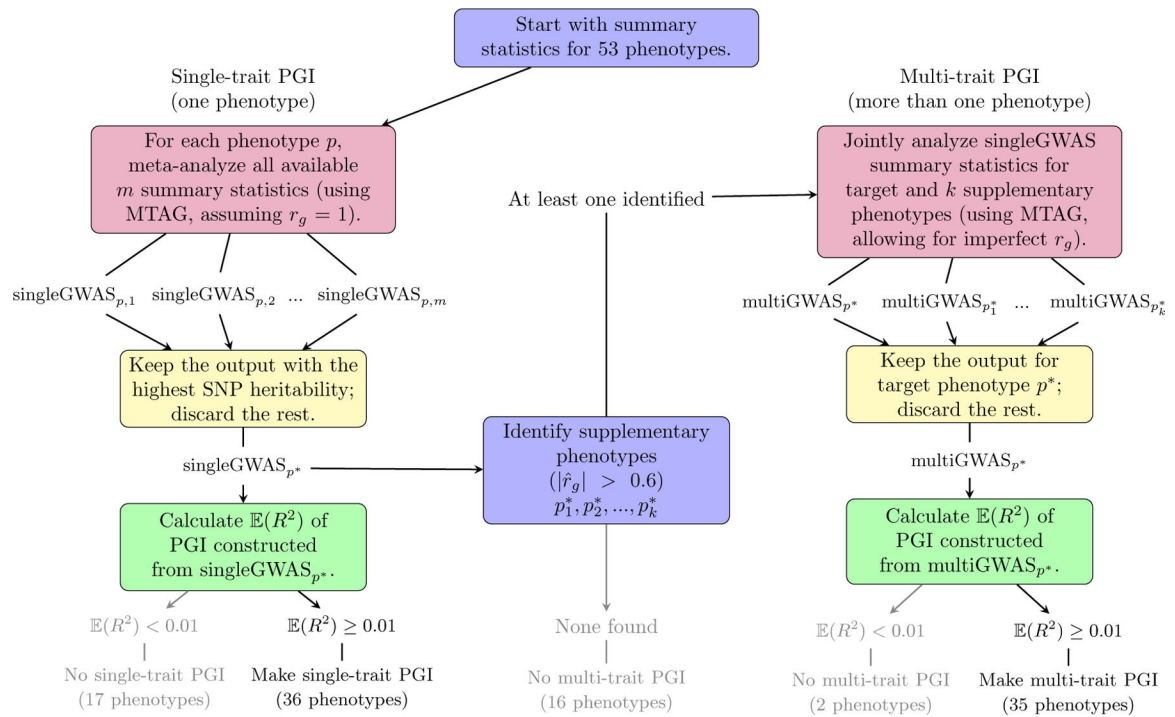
Start with summary statistics for 53 phenotypes.

Single-trait PGI
(one phenotype)

For each phenotype $p$, meta-analyze all available $m$ summary statistics (using MTAG, assuming $r_g = 1$).

singleGWAS$_{p,1}$ singleGWAS$_{p,2}$ ... singleGWAS$_{p,m}$

Keep the output with the highest SNP heritability; discard the rest.

singleGWAS$_{p^*}$

Calculate $\mathbb{E}(R^2)$ of PGI constructed from singleGWAS$_{p^*}$.

$\mathbb{E}(R^2) < 0.01$

No single-trait PGI
(17 phenotypes)

$\mathbb{E}(R^2) \geq 0.01$

Make single-trait PGI
(36 phenotypes)

At least one identified

Identify supplementary phenotypes
($|\hat{r}_g| > 0.6$)
$p_1^*, p_2^*, ..., p_k^*$

None found

No multi-trait PGI
(16 phenotypes)

Multi-trait PGI
(more than one phenotype)

Jointly analyze singleGWAS summary statistics for target and $k$ supplementary phenotypes (using MTAG, allowing for imperfect $r_g$).

multiGWAS$_{p^*}$ multiGWAS$_{p_1^*}$ ... multiGWAS$_{p_k^*}$

Keep the output for target phenotype $p^*$; discard the rest.

multiGWAS$_{p^*}$

Calculate $\mathbb{E}(R^2)$ of PGI constructed from multiGWAS$_{p^*}$.

$\mathbb{E}(R^2) < 0.01$

No multi-trait PGI
(2 phenotypes)

$\mathbb{E}(R^2) \geq 0.01$

Make multi-trait PGI
(35 phenotypes)